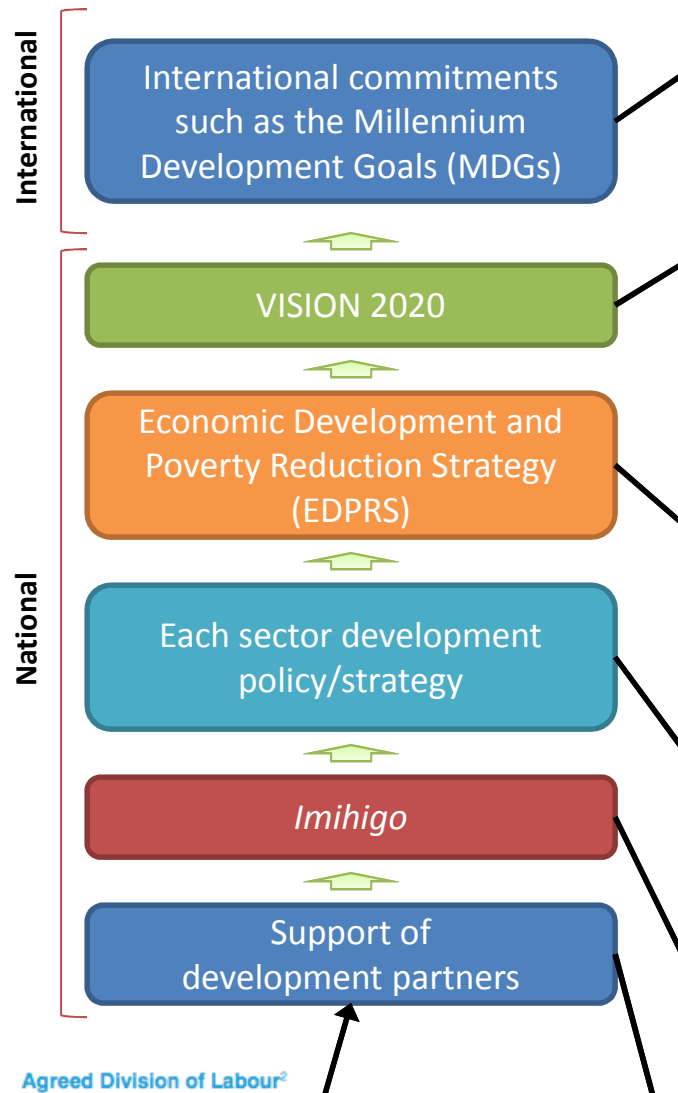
International

International commitments such as the Millennium Development Goals (MDGs)

National

VISION 2020

Economic Development and Poverty Reduction Strategy (EDPRS)

Each sector development policy/strategy

*Imihigo*

Support of development partners

Agreed Division of Labour$^2$